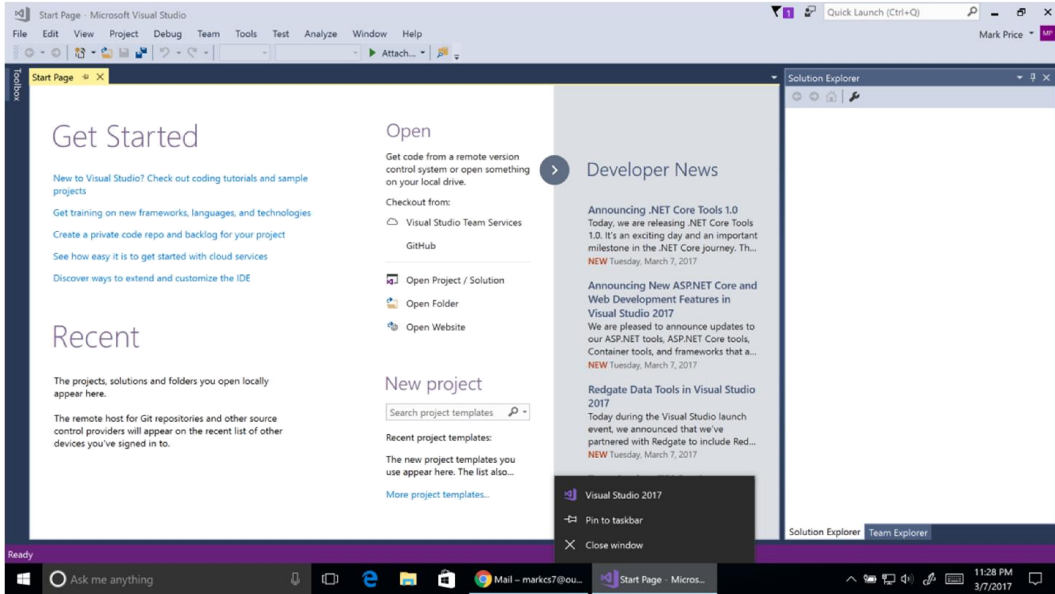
Start Page - Microsoft Visual Studio

1 Quick Launch (Ctrl+Q)

File Edit View Project Debug Team Tools Test Analyze Window Help

Mark Price MP

Attach...

Toolbox

Start Page

Solution Explorer

Get Started

New to Visual Studio? Check out coding tutorials and sample projects

Get training on new frameworks, languages, and technologies

Create a private code repo and backlog for your project

See how easy it is to get started with cloud services

Discover ways to extend and customize the IDE

Recent

The projects, solutions and folders you open locally appear here.

The remote host for Git repositories and other source control providers will appear on the recent list of other devices you've signed in to.

Open

Get code from a remote version control system or open something on your local drive.

Checkout from:

Visual Studio Team Services

GitHub

Open Project / Solution

Open Folder

Open Website

New project

Search project templates

Recent project templates:

The new project templates you use appear here. The list also...

More project templates...

Developer News

Announcing .NET Core Tools 1.0
Today, we are releasing .NET Core Tools 1.0. It's an exciting day and an important milestone in the .NET Core journey. Th...
NEW Tuesday, March 7, 2017

Announcing New ASP.NET Core and Web Development Features in Visual Studio 2017
We are pleased to announce updates to our ASP.NET tools, ASP.NET Core tools, Container tools, and frameworks that a...
NEW Tuesday, March 7, 2017

Redgate Data Tools in Visual Studio 2017
Today during the Visual Studio launch event, we announced that we've partnered with Redgate to include Red...
NEW Tuesday, March 7, 2017

Visual Studio 2017

Pin to taskbar

Close window

Solution Explorer Team Explorer

Ready

Ask me anything

Mail – markcs7@ou...

Start Page - Micros...

11:28 PM
3/7/2017